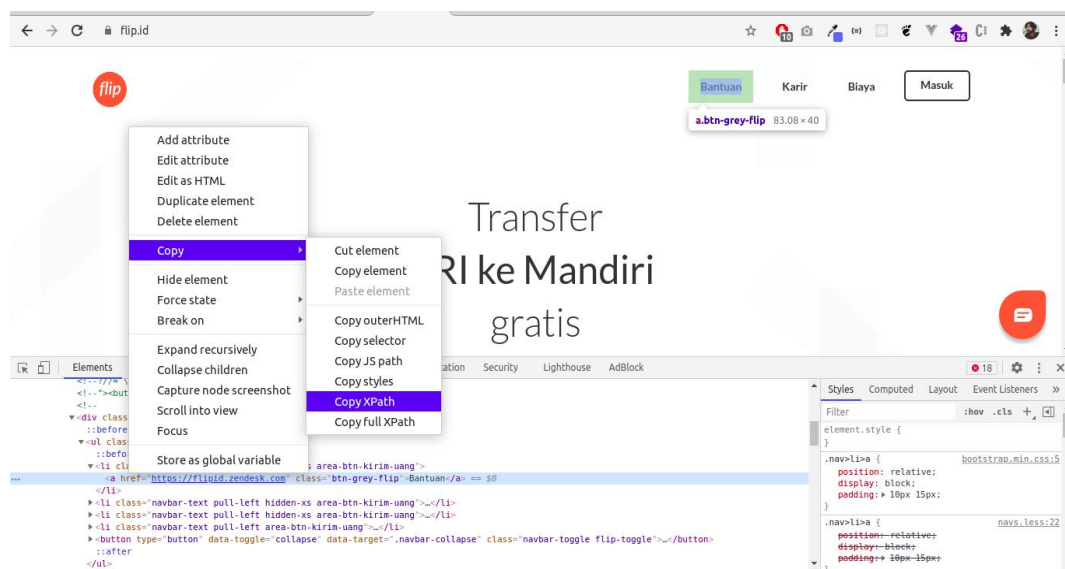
flip.id

10 26

flip

Bantuan Karir Biaya Masuk

a.btn-grey-flip 83.08 × 40

Add attribute
Edit attribute
Edit as HTML
Duplicate element
Delete element

Copy

Hide element
Force state
Break on

Expand recursively
Collapse children
Capture node screenshot
Scroll into view
Focus

Store as global variable

Cut element
Copy element
Paste element

Copy outerHTML
Copy selector
Copy JS path
Copy styles
Copy XPath
Copy full XPath

Transfer
RI ke Mandiri
gratis

Elements ation Security Lighthouse AdBlock

18

<!--//= \
<!--"><but
<!--
▼<div class
::before
▼<ul clas
::befo
▼<li cla s area-btn-kirim-uang">
... <a href="https://flipid.zendesk.com" class="btn-grey-flip">Bantuan</a> == $0
</li>
▶<li class="navbar-text pull-left hidden-xs area-btn-kirim-uang">…</li>
▶<li class="navbar-text pull-left hidden-xs area-btn-kirim-uang">…</li>
▶<li class="navbar-text pull-left area-btn-kirim-uang">…</li>
▶<button type="button" data-toggle="collapse" data-target=".navbar-collapse" class="navbar-toggle flip-toggle">…</button>
::after
</ul>

Styles Computed Layout Event Listeners »
Filter :hov .cls +
element.style {
}
.nav>li>a { bootstrap.min.css:5
position: relative;
display: block;
padding: ▶ 10px 15px;
}
.nav>li>a { navs.less:22
position: relative;
display: block;
padding: ▶ 10px 15px;